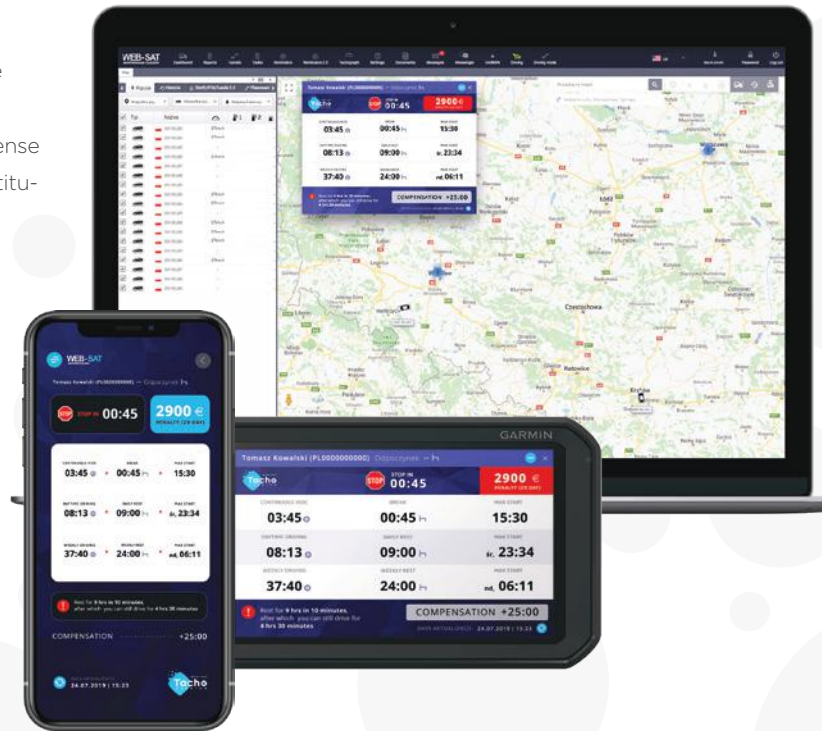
e

ense

titu-

WEB-SAT

Tomasz Kowalski (PL0000000000) — Odpoczynek

Tacho

STOP IN 00:45

2900 €

PENALTY (29 DAYS)

CONTINUOUS RIDE 03:45

BREAK 00:45

MAX START 15:30

DAYTIME DRIVING 08:13

DAILY REST 09:00

MAX START śr. 23:34

WEEKLY DRIVING 37:40

WEEKLY REST 24:00

MAX START nd. 06:11

Rest for 9 hrs in 10 minutes, after which you can still drive for 4 hrs 30 minutes

COMPENSATION +25:00

24.07.2019 | 15:23

Czestochowa

Katowice

Kraków

Wrocław

Łódź

GARMIN

Tomasz Kowalski (PL0000000000) Odpoczynek

Tacho

STOP IN 00:45

2900 €

PENALTY (29 DAYS)

CONTINUOUS RIDE 03:45

BREAK 00:45

MAX START 15:30

DAYTIME DRIVING 08:13

DAILY REST 09:00

MAX START śr. 23:34

WEEKLY DRIVING 37:40

WEEKLY REST 24:00

MAX START nd. 06:11

Rest for 9 hrs in 10 minutes, after which you can still drive for 4 hrs 30 minutes

COMPENSATION +25:00

DATA AKTUALIZACJI: 24.07.2019 | 15:23